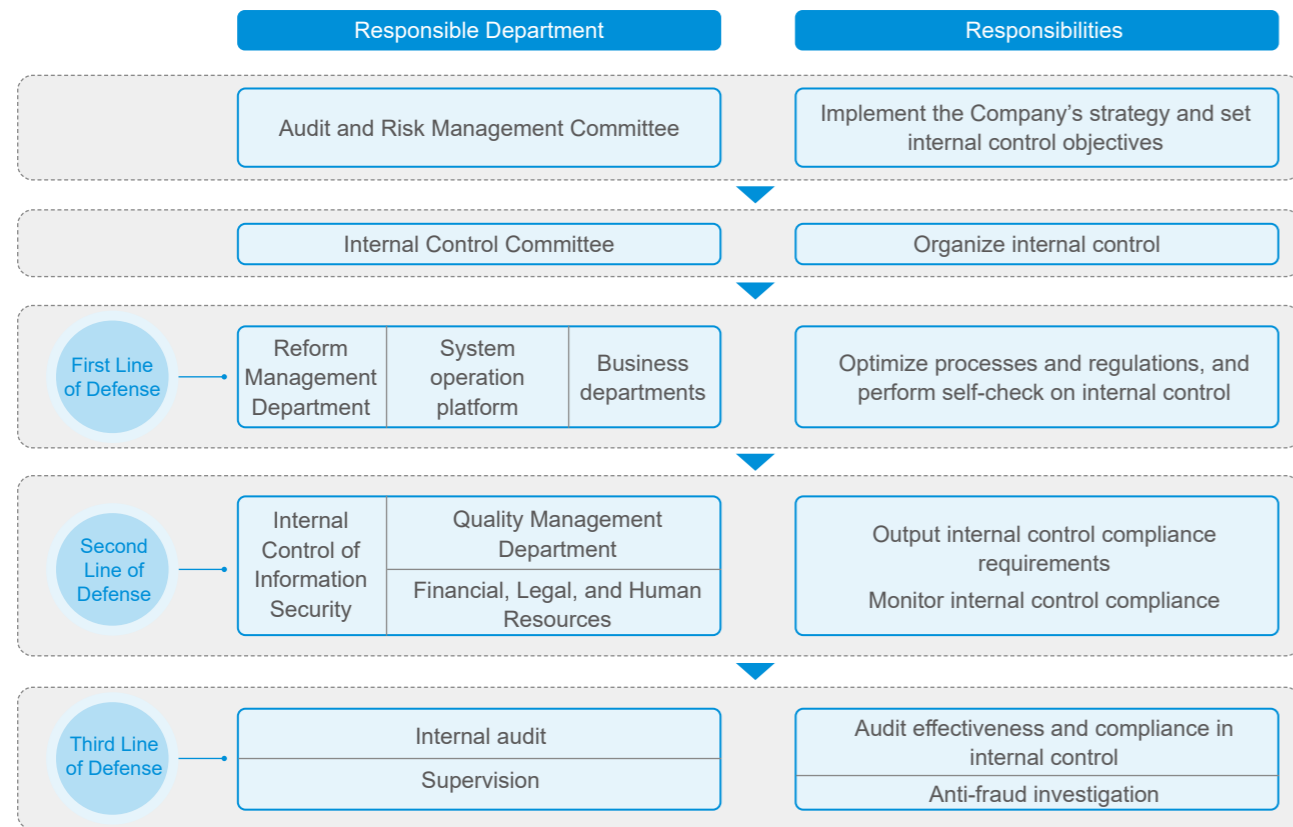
Responsible Department

Responsibilities

Audit and Risk Management Committee

Implement the Company's strategy and set internal control objectives

Internal Control Committee

Organize internal control

First Line of Defense

Reform Management Department

System operation platform

Business departments

Optimize processes and regulations, and perform self-check on internal control

Second Line of Defense

Internal Control of Information Security

Quality Management Department

Financial, Legal, and Human Resources

Output internal control compliance requirements

Monitor internal control compliance

Third Line of Defense

Internal audit

Supervision

Audit effectiveness and compliance in internal control

Anti-fraud investigation